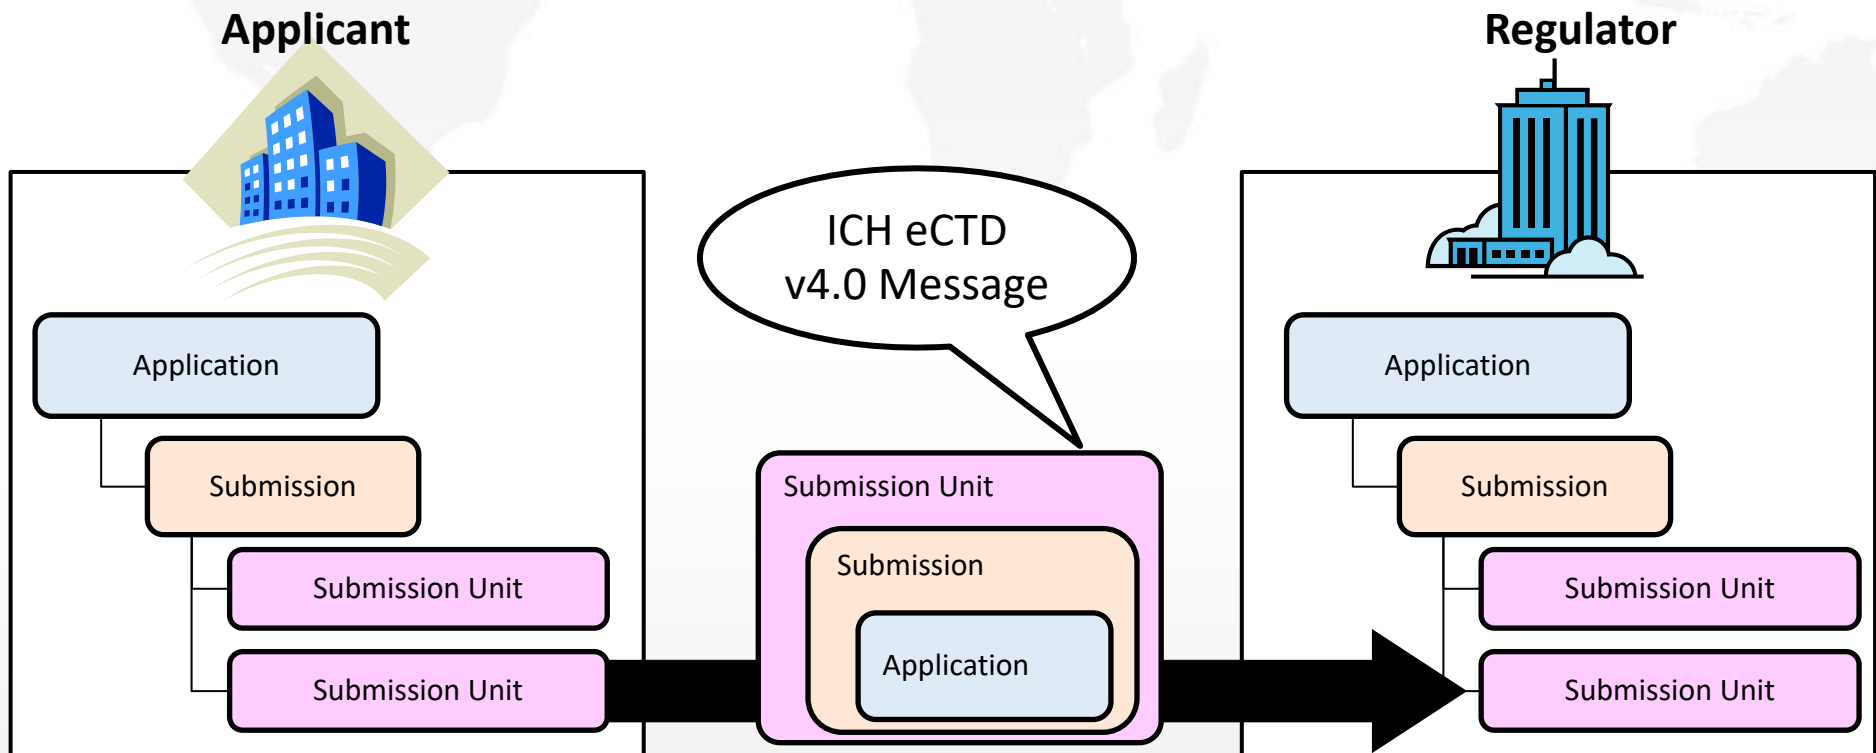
Applicant

Application

Submission

Submission Unit

Submission Unit

ICH eCTD v4.0 Message

Submission Unit

Submission

Application

Regulator

Application

Submission

Submission Unit

Submission Unit